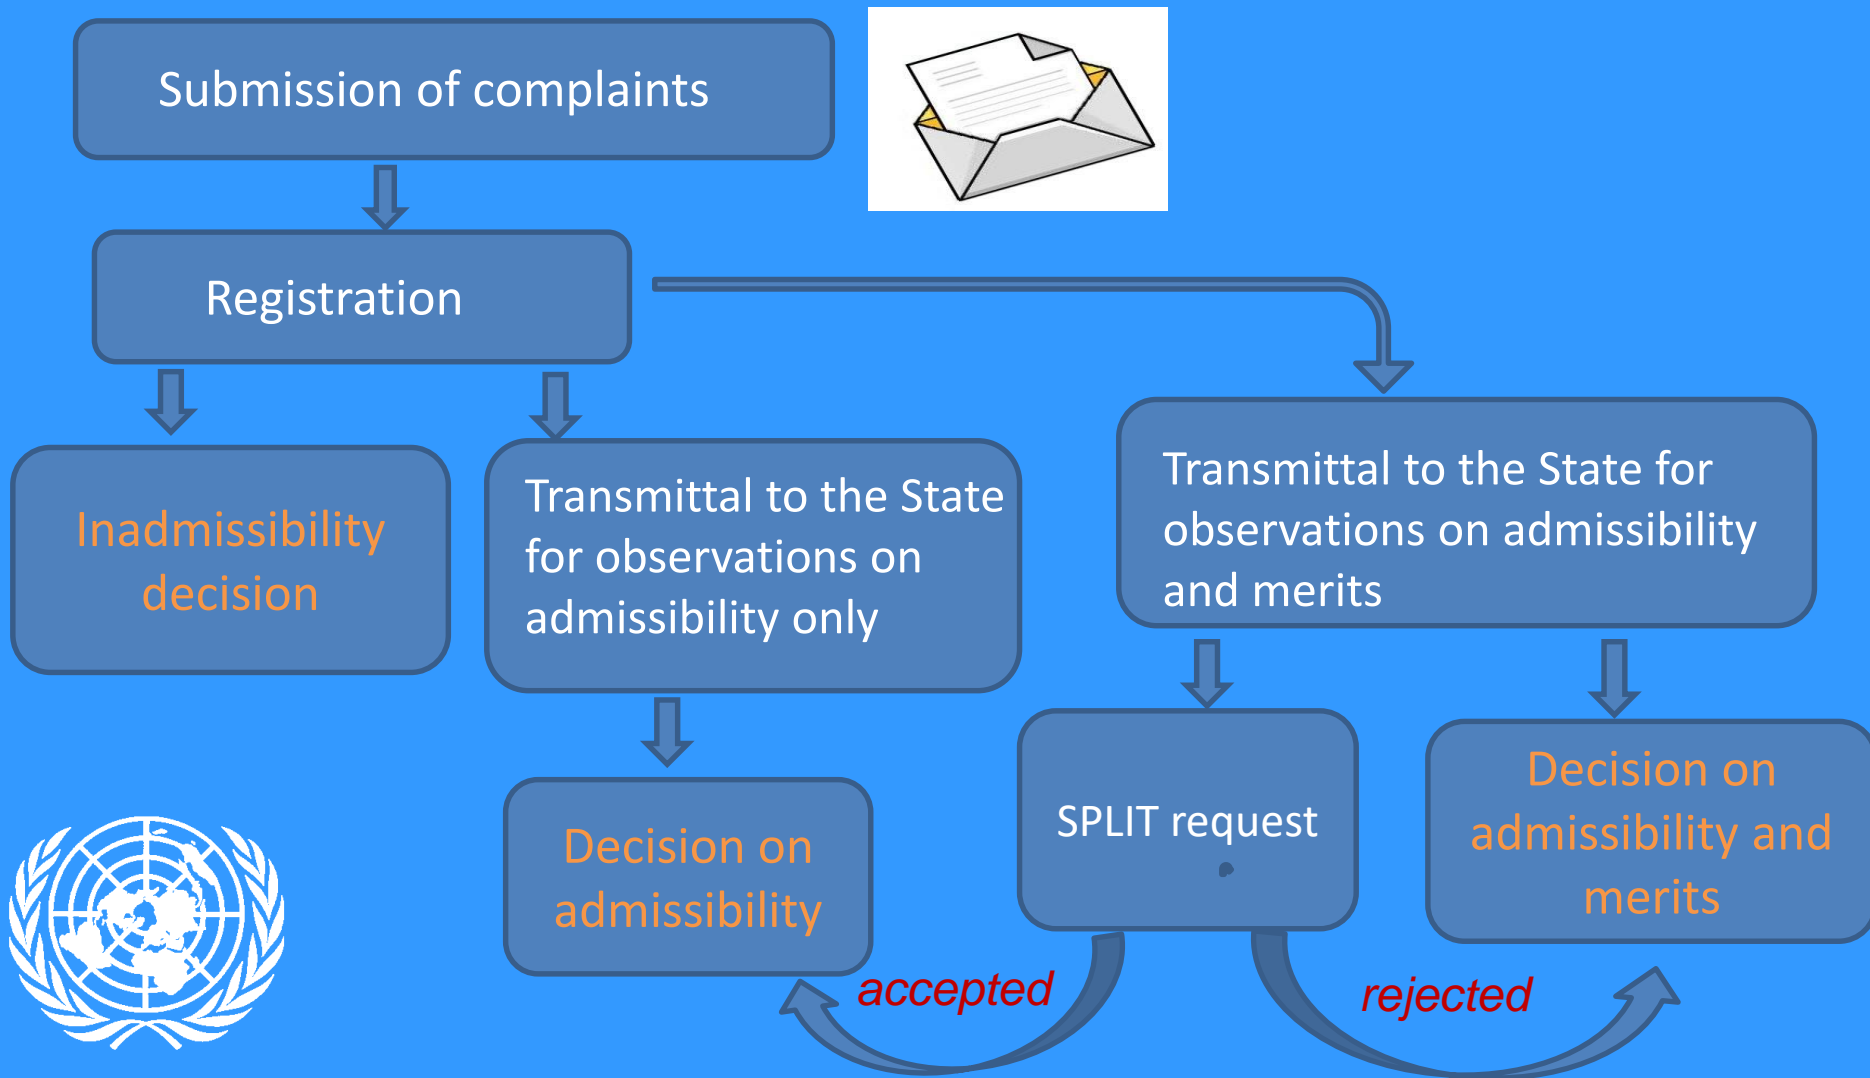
Submission of complaints

Registration

Inadmissibility decision

Transmittal to the State for observations on admissibility only

Transmittal to the State for observations on admissibility and merits

Decision on admissibility

SPLIT request

Decision on admissibility and merits

accepted

rejected